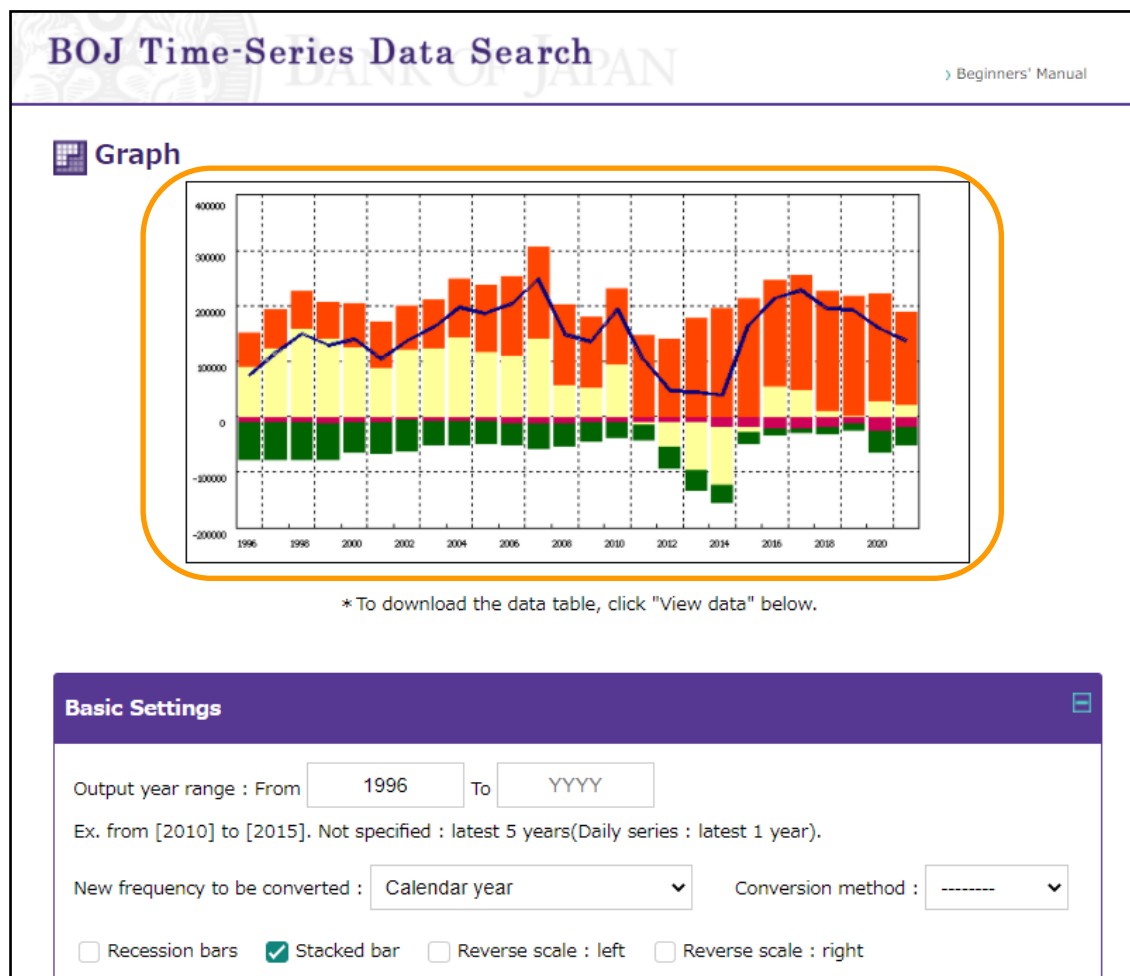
BOJ Time-Series Data Search

BANK OF JAPAN

› Beginners' Manual

Graph

400000
300000
200000
100000
0
-100000
-200000

1996 1998 2000 2002 2004 2006 2008 2010 2012 2014 2016 2018 2020

＊To download the data table, click "View data" below.

Basic Settings

Output year range : From 1996 To YYYY

Ex. from [2010] to [2015]. Not specified : latest 5 years(Daily series : latest 1 year).

New frequency to be converted : Calendar year

Conversion method : --------

Recession bars
Stacked bar
Reverse scale : left
Reverse scale : right